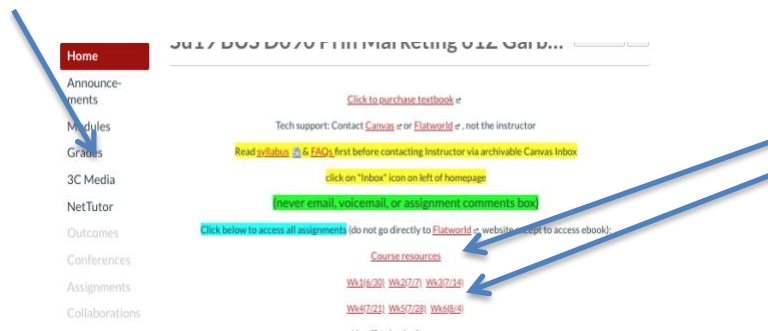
Home
Announcements
Modules
Grades
3C Media
NetTutor
Outcomes
Conferences
Assignments
Collaborations

Su17 BUS D070 Prin Marketing 01Z Garb...

Click to purchase textbook

Tech support: Contact Canvas or Flatworld, not the instructor

Read syllabus & FAQs first before contacting Instructor via archivable Canvas Inbox

click on "Inbox" icon on left of homepage

(never email, voicemail, or assignment comments box)

Click below to access all assignments (do not go directly to Flatworld website except to access ebook):

Course resources

Wk1(6/30) Wk2(7/7) Wk3(7/14)

Wk4(7/21) Wk5(7/28) Wk6(8/4)